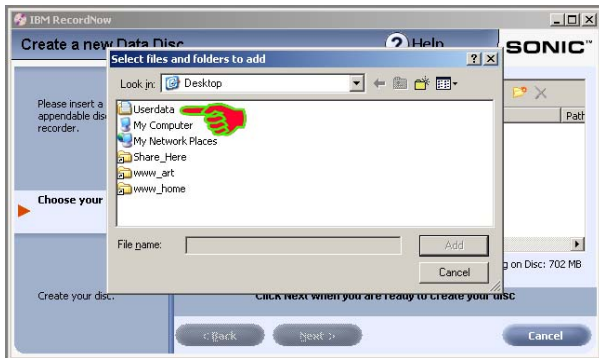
IBM RecordNow

Create a new Data Disc

Help

SONIC

Please insert a appendable disc recorder.

Choose your

Create your disc.

Select files and folders to add

Look in: Desktop

Userdata
My Computer
My Network Places
Share_Here
www_art
www_home

File name:

Add

Cancel

Path

on Disc: 702 MB

Click Next when you are ready to create your disc

< Back

Next >

Cancel